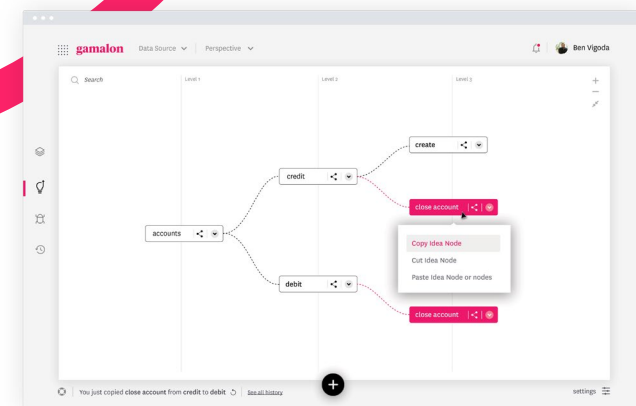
gamalon Data Source Perspective

Ben Vigoda

Search

Level 1

Level 2

Level 3

create

credit

close account

accounts

Copy Idea Node

Cut Idea Node

Paste Idea Node or nodes

debit

close account

You just copied close account from credit to debit | See all history

settings